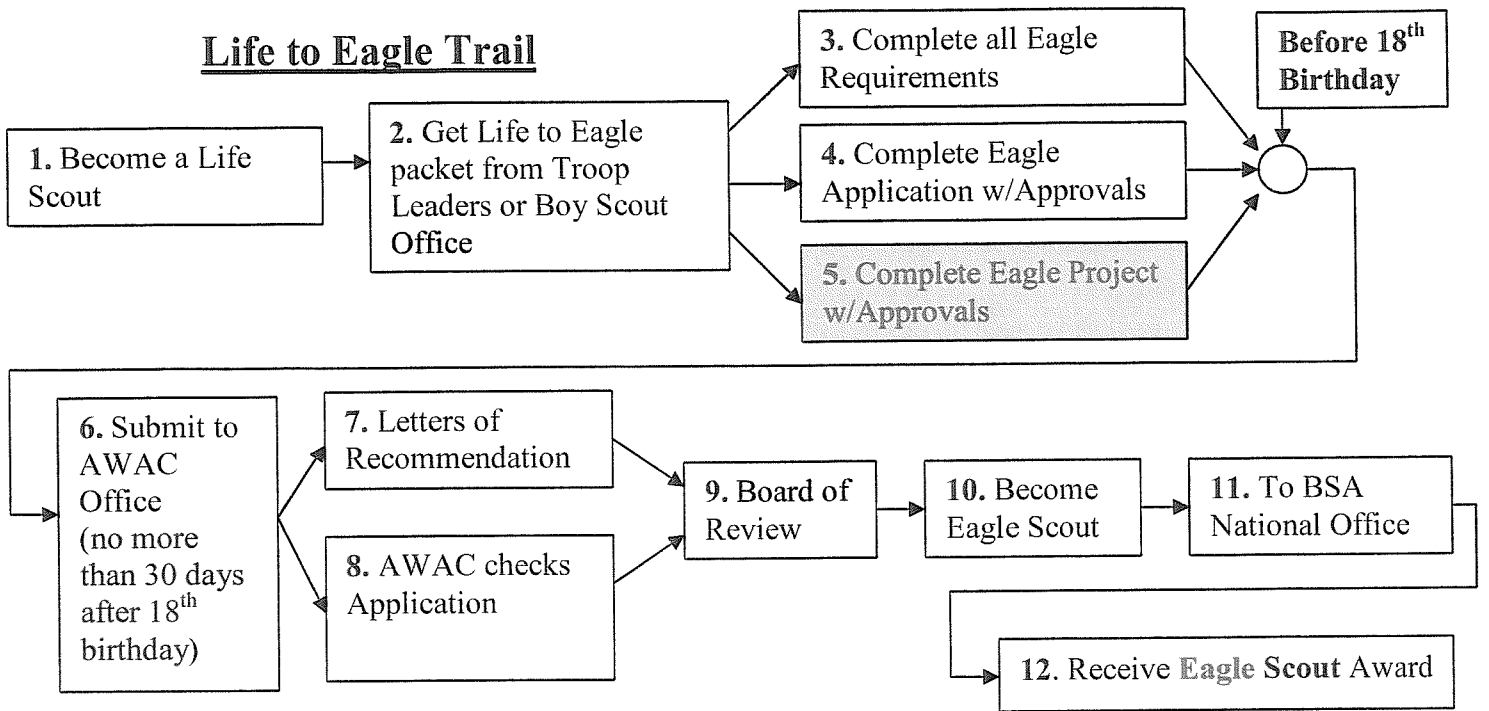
Life to Eagle Trail

1. Become a Life Scout

2. Get Life to Eagle packet from Troop Leaders or Boy Scout Office

3. Complete all Eagle Requirements

4. Complete Eagle Application w/Approvals

5. Complete Eagle Project w/Approvals

Before $18^{th}$ Birthday

6. Submit to AWAC Office (no more than 30 days after $18^{th}$ birthday)

7. Letters of Recommendation

8. AWAC checks Application

9. Board of Review

10. Become Eagle Scout

11. To BSA National Office

12. Receive Eagle Scout Award